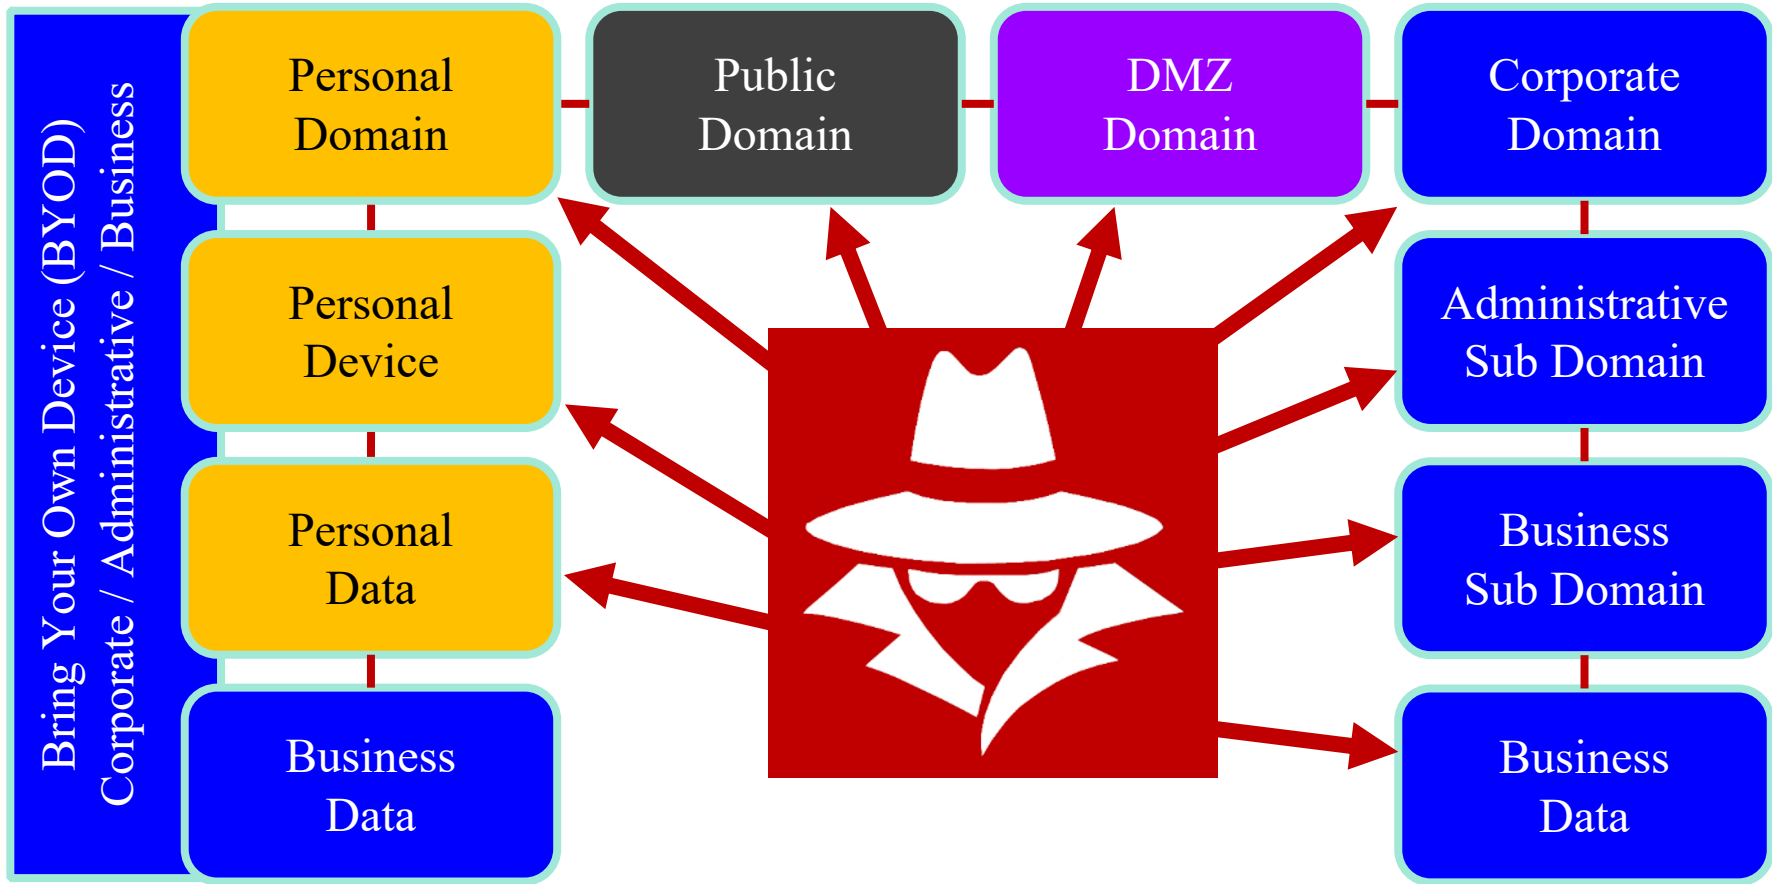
Bring Your Own Device (BYOD)
Corporate / Administrative / Business

Personal Domain

Public Domain

DMZ Domain

Corporate Domain

Personal Device

Administrative Sub Domain

Personal Data

Business Sub Domain

Business Data

Business Data